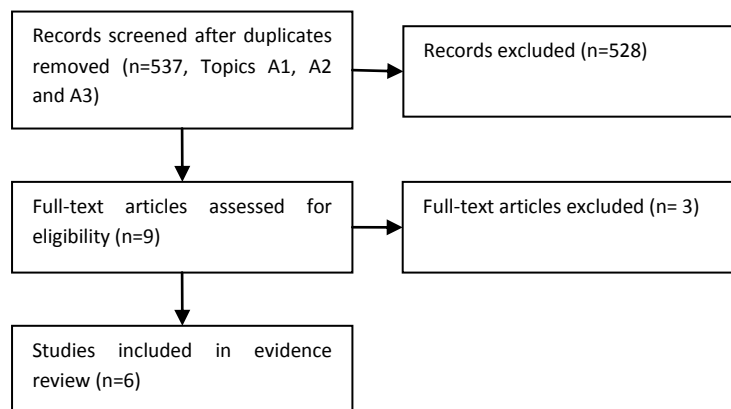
Records screened after duplicates removed (n=537, Topics A1, A2 and A3)

Records excluded (n=528)

Full-text articles assessed for eligibility (n=9)

Full-text articles excluded (n= 3)

Studies included in evidence review (n=6)